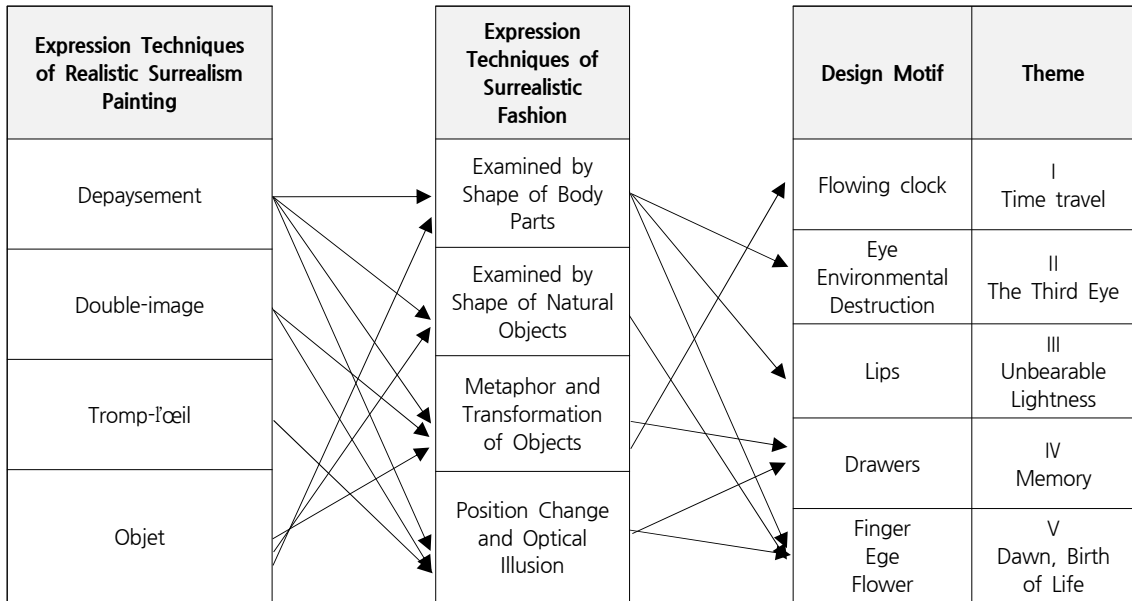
Expression Techniques of Realistic Surrealism Painting

Depaysement

Double-image

Tromp-l'œil

Objet

Expression Techniques of Surrealistic Fashion

Examined by Shape of Body Parts

Examined by Shape of Natural Objects

Metaphor and Transformation of Objects

Position Change and Optical Illusion

| Design Motif | Theme |
|---|---|
| Flowing clock | I Time travel |
| Eye Environmental Destruction | II The Third Eye |
| Lips | III Unbearable Lightness |
| Drawers | IV Memory |
| Finger Ege Flower | V Dawn, Birth of Life |